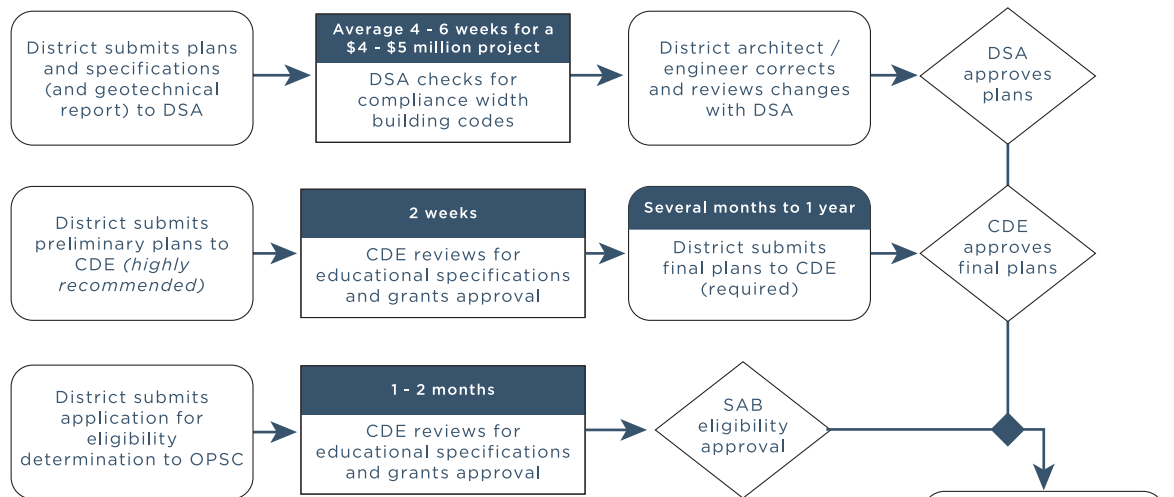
District submits plans and specifications (and geotechnical report) to DSA

Average 4 - 6 weeks for a $4 - $5 million project

DSA checks for compliance width building codes

District architect / engineer corrects and reviews changes with DSA

DSA approves plans

District submits preliminary plans to CDE *(highly recommended)*

2 weeks

CDE reviews for educational specifications and grants approval

Several months to 1 year

District submits final plans to CDE (required)

CDE approves final plans

District submits application for eligibility determination to OPSC

1 - 2 months

CDE reviews for educational specifications and grants approval

SAB eligibility approval